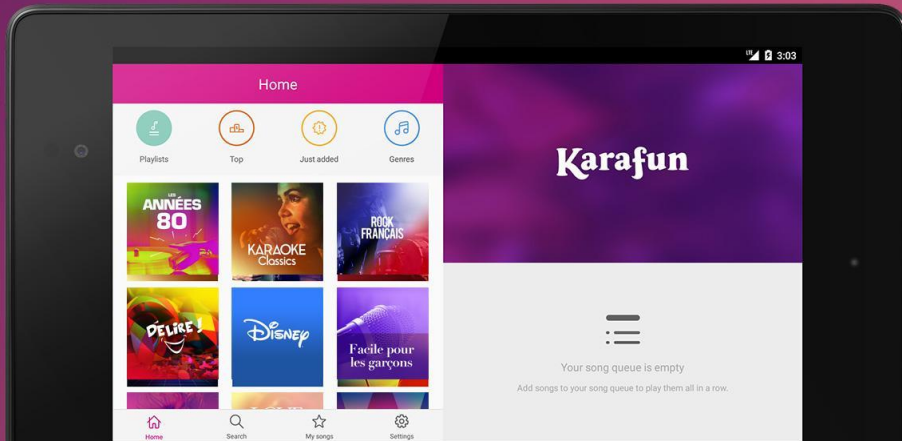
LTE 3:03

Home

Playlists
Top
Just added
Genres

LES ANNÉES 80

KARAOKE Classics

ROCK FRANÇAIS

DÉLIRE !

Disney

Facile pour les garçons

Home
Search
My songs
Settings

Karafun

Your song queue is empty

Add songs to your song queue to play them all in a row.